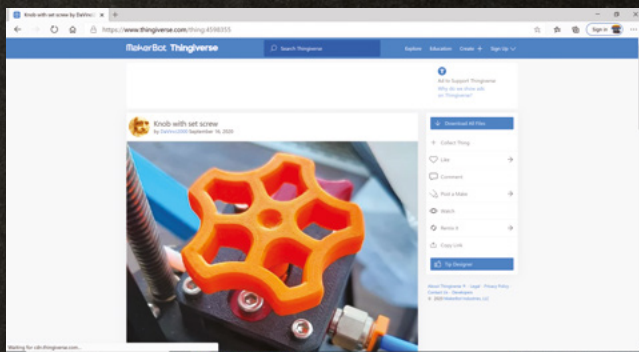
Knob with set screw by DaVinc

https://www.thingiverse.com/thing:4598355

Sign in

MakerBot Thingiverse

Search Thingiverse

Explore Education Create + Sign Up

Ad to Support Thingiverse
Why do we show ads on Thingiverse?

Knob with set screw
by DaVinci2000 September 16, 2020

Download All Files

Collect Thing

Like

Comment

Post a Make

Watch

Remix It

Copy Link

Tip Designer

About Thingiverse ® · Legal · Privacy Policy · Contact Us · Developers
© 2020 MakerBot Industries, LLC

Waiting for cdn.thingiverse.com...